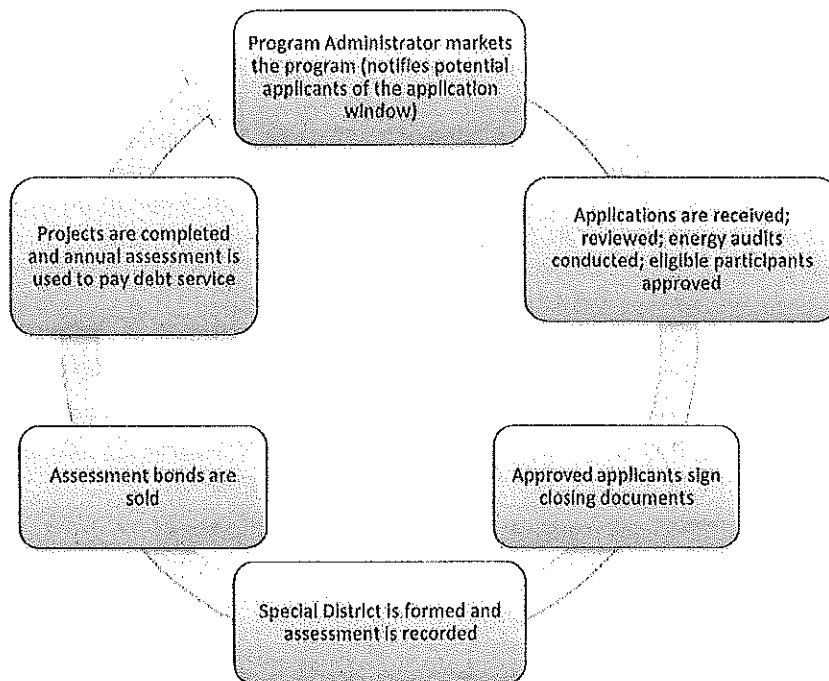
Program Administrator markets the program (notifies potential applicants of the application window)

Applications are received; reviewed; energy audits conducted; eligible participants approved

Approved applicants sign closing documents

Special District is formed and assessment is recorded

Assessment bonds are sold

Projects are completed and annual assessment is used to pay debt service